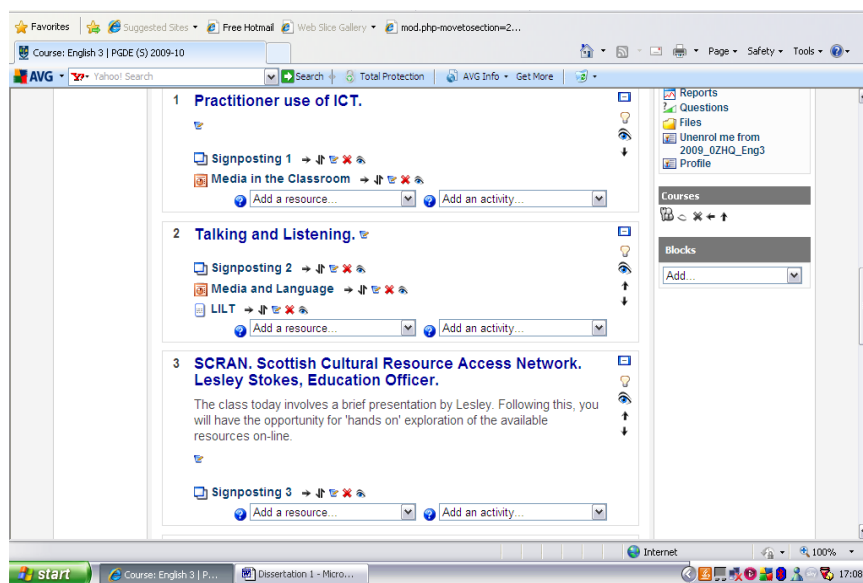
Favorites | Suggested Sites ▾ | Free Hotmail | Web Slice Gallery ▾ | mod.php-movetosection=2...

Course: English 3 | PGDE (S) 2009-10

Page ▾ Safety ▾ Tools ▾

AVG ▾ Yahoo! Search | Search | Total Protection | AVG Info ▾ | Get More

1 Practitioner use of ICT.

Signposting 1

Media in the Classroom

Add a resource... | Add an activity...

2 Talking and Listening.

Signposting 2

Media and Language

LILT

Add a resource... | Add an activity...

3 SCRAN. Scottish Cultural Resource Access Network. Lesley Stokes, Education Officer.

The class today involves a brief presentation by Lesley. Following this, you will have the opportunity for 'hands on' exploration of the available resources on-line.

Signposting 3

Add a resource... | Add an activity...

Reports
Questions
Files
Unenrol me from 2009_0ZHQ_Eng3
Profile

Courses

Blocks

Add...

Internet | 100% ▾

start | Course: English 3 | P... | Dissertation 1 - Micro... | 17:08